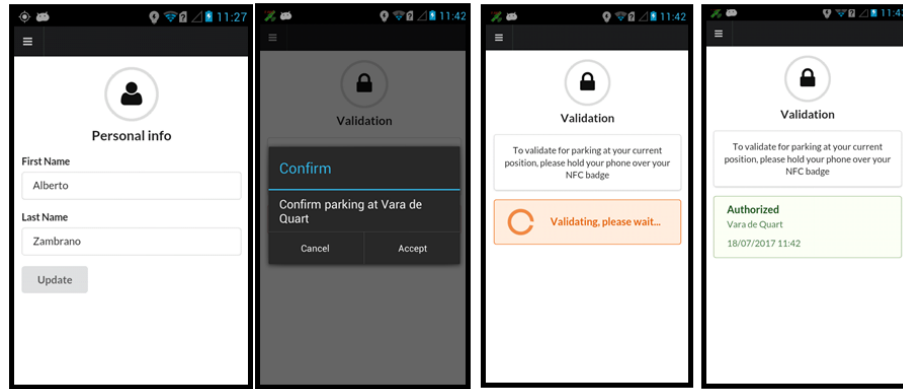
11:27

Personal info

First Name

Alberto

Last Name

Zambrano

Update

11:42

Validation

Confirm

Confirm parking at Vara de Quart

Cancel

Accept

11:42

Validation

To validate for parking at your current position, please hold your phone over your NFC badge

Validating, please wait...

11:4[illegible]

Validation

To validate for parking at your current position, please hold your phone over your NFC badge

Authorized

Vara de Quart

18/07/2017 11:42